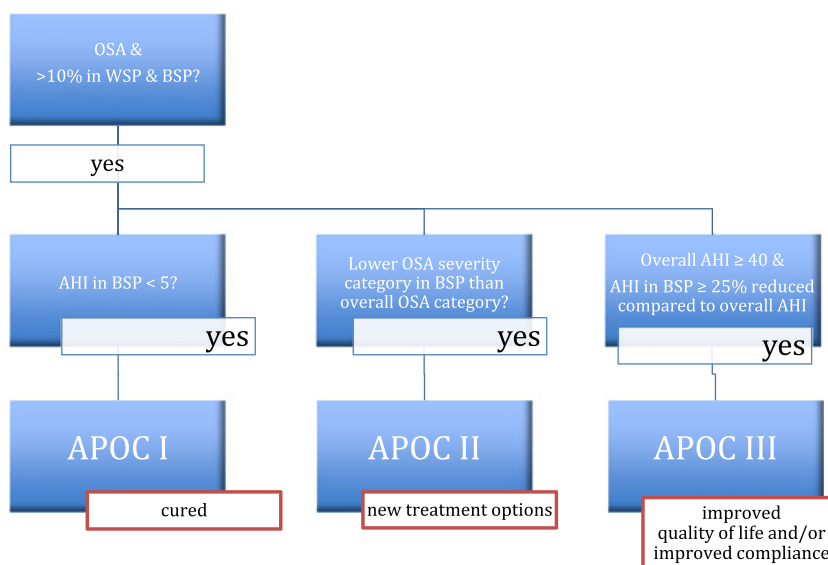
OSA &
>10% in WSP & BSP?

yes

AHI in BSP < 5?

yes

Lower OSA severity category in BSP than overall OSA category?

yes

Overall AHI ≥ 40 &
AHI in BSP ≥ 25% reduced compared to overall AHI

yes

APOC I

cured

APOC II

new treatment options

APOC III

improved
quality of life and/or
improved compliance